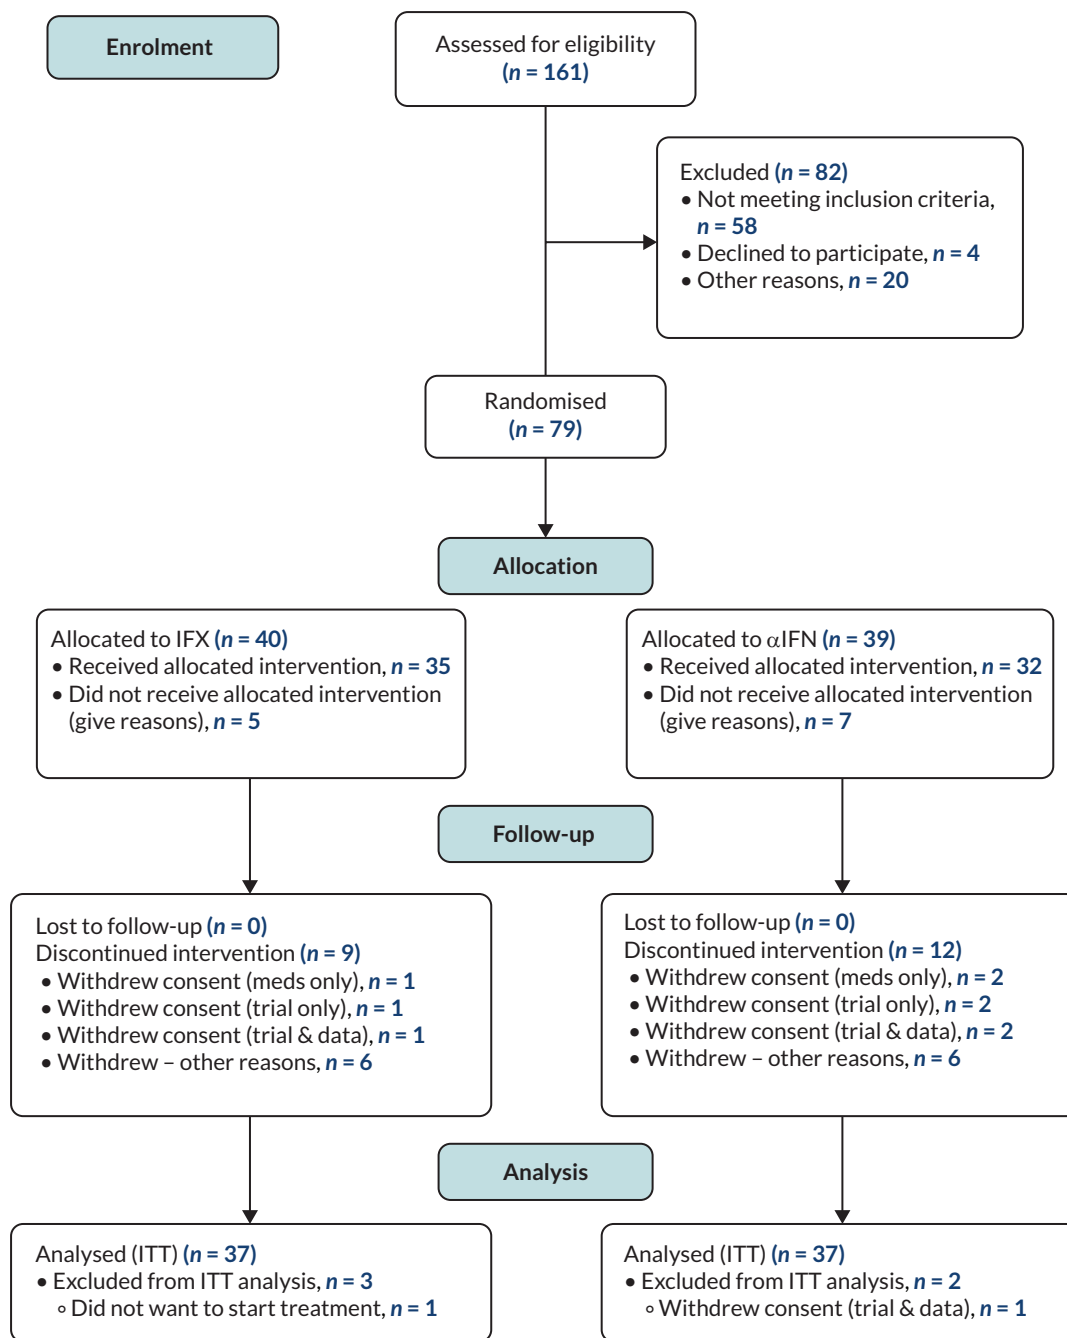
Enrolment

Assessed for eligibility
($n$ = 161)

Excluded ($n$ = 82)
• Not meeting inclusion criteria, $n$ = 58
• Declined to participate, $n$ = 4
• Other reasons, $n$ = 20

Randomised
($n$ = 79)

Allocation

Allocated to IFX ($n$ = 40)
• Received allocated intervention, $n$ = 35
• Did not receive allocated intervention (give reasons), $n$ = 5

Allocated to $\alpha$IFN ($n$ = 39)
• Received allocated intervention, $n$ = 32
• Did not receive allocated intervention (give reasons), $n$ = 7

Follow-up

Lost to follow-up ($n$ = 0)
Discontinued intervention ($n$ = 9)
• Withdrew consent (meds only), $n$ = 1
• Withdrew consent (trial only), $n$ = 1
• Withdrew consent (trial & data), $n$ = 1
• Withdrew – other reasons, $n$ = 6

Lost to follow-up ($n$ = 0)
Discontinued intervention ($n$ = 12)
• Withdrew consent (meds only), $n$ = 2
• Withdrew consent (trial only), $n$ = 2
• Withdrew consent (trial & data), $n$ = 2
• Withdrew – other reasons, $n$ = 6

Analysis

Analysed (ITT) ($n$ = 37)
• Excluded from ITT analysis, $n$ = 3
◦ Did not want to start treatment, $n$ = 1

Analysed (ITT) ($n$ = 37)
• Excluded from ITT analysis, $n$ = 2
◦ Withdrew consent (trial & data), $n$ = 1